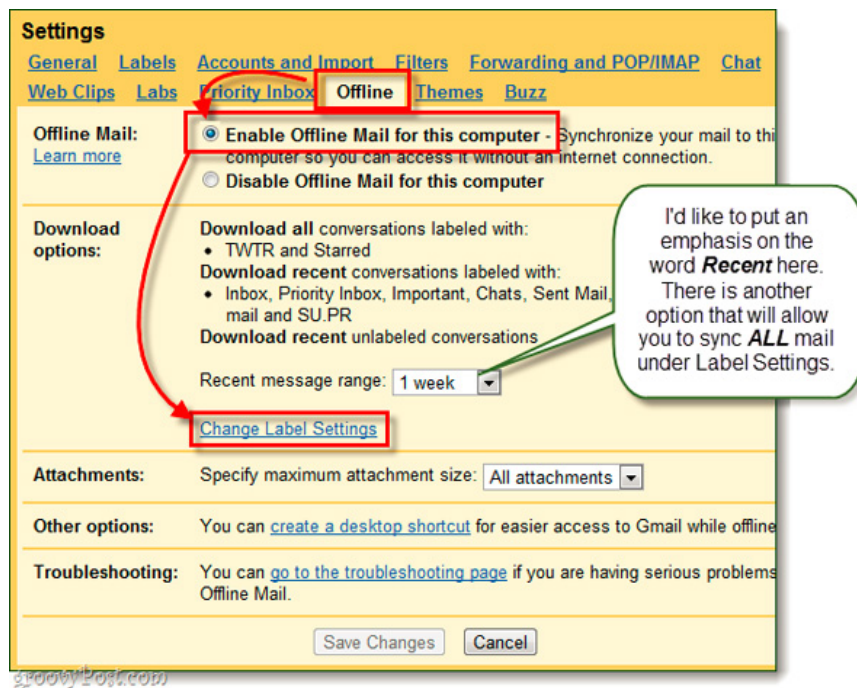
Settings

General Labels Accounts and Import Filters Forwarding and POP/IMAP Chat
Web Clips Labs Priority Inbox Offline Themes Buzz

Offline Mail:
Learn more

Enable Offline Mail for this computer - Synchronize your mail to thi computer so you can access it without an internet connection.
Disable Offline Mail for this computer

Download options:

**Download all** conversations labeled with:
• TWTR and Starred
**Download recent** conversations labeled with:
• Inbox, Priority Inbox, Important, Chats, Sent Mail, mail and SU.PR
**Download recent** unlabeled conversations

Recent message range: 1 week

Change Label Settings

I'd like to put an emphasis on the word ***Recent*** here. There is another option that will allow you to sync ***ALL*** mail under Label Settings.

Attachments: Specify maximum attachment size: All attachments

Other options: You can create a desktop shortcut for easier access to Gmail while offline

Troubleshooting: You can go to the troubleshooting page if you are having serious problems Offline Mail.

Save Changes Cancel

groovyPost.com